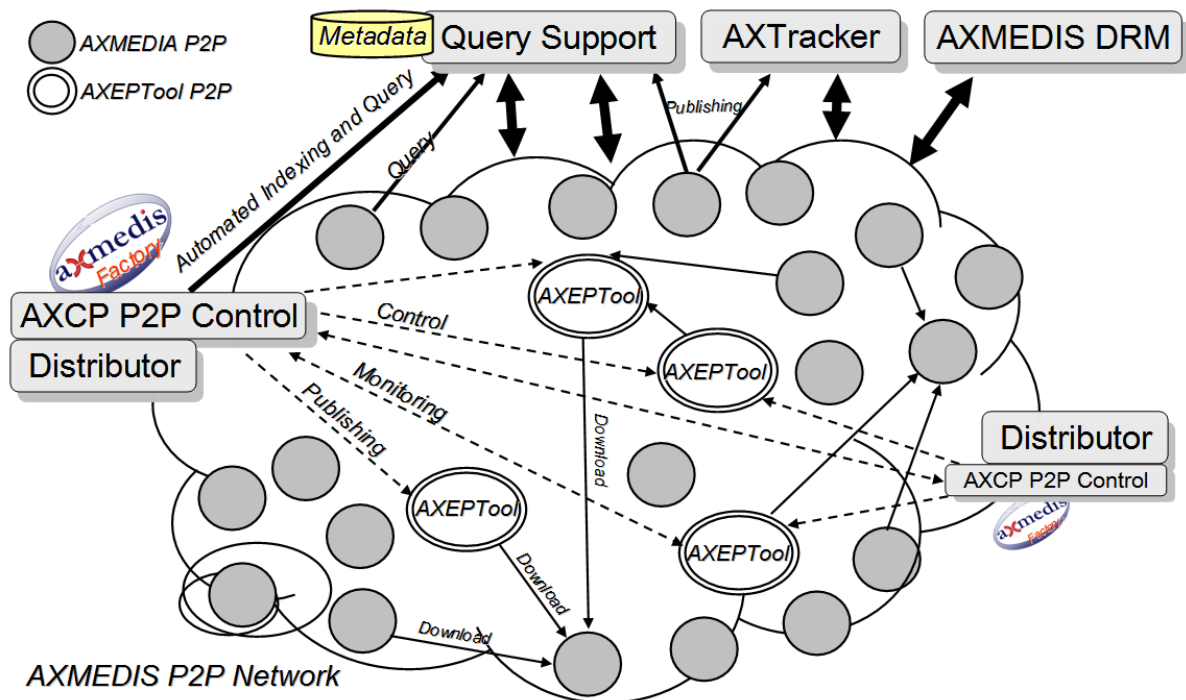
AXMEDIA P2P
AXEPTool P2P
Metadata
Query Support
AXTracker
AXMEDIS DRM
Publishing
Automated Indexing and Query
Query
axmedis Factory
AXCP P2P Control
Distributor
Control
AXEPTool
AXEPTool
Monitoring
Publishing
Download
Distributor
AXCP P2P Control
axmedis Factory
AXEPTool
AXEPTool
Download
Download
AXMEDIS P2P Network